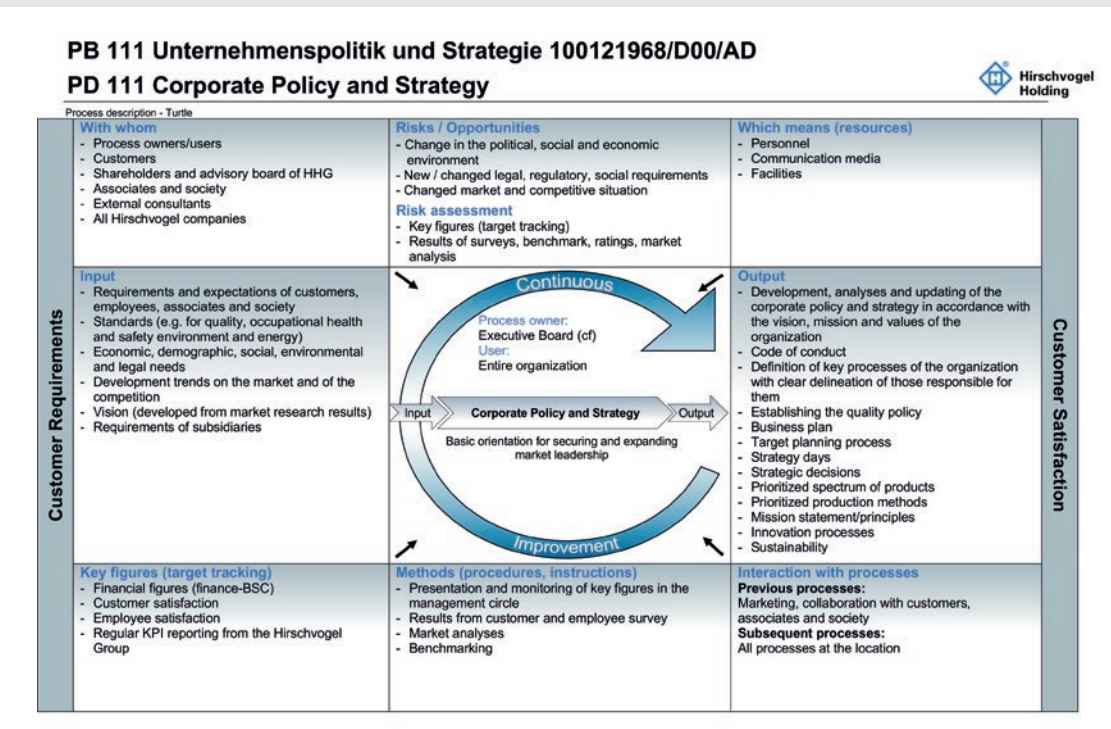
PB 111 Unternehmenspolitik und Strategie 100121968/D00/AD

PD 111 Corporate Policy and Strategy

Hirschvogel Holding

Process description - Turtle

Customer Requirements

With whom
- Process owners/users
- Customers
- Shareholders and advisory board of HHG
- Associates and society
- External consultants
- All Hirschvogel companies

Risks / Opportunities
- Change in the political, social and economic environment
- New / changed legal, regulatory, social requirements
- Changed market and competitive situation

Risk assessment
- Key figures (target tracking)
- Results of surveys, benchmark, ratings, market analysis

Which means (resources)
- Personnel
- Communication media
- Facilities

Input
- Requirements and expectations of customers, employees, associates and society
- Standards (e.g. for quality, occupational health and safety environment and energy)
- Economic, demographic, social, environmental and legal needs
- Development trends on the market and of the competition
- Vision (developed from market research results)
- Requirements of subsidiaries

Continuous

Process owner:
Executive Board (cf)
User:
Entire organization

Input
Corporate Policy and Strategy
Output

Basic orientation for securing and expanding market leadership

Improvement

Output
- Development, analyses and updating of the corporate policy and strategy in accordance with the vision, mission and values of the organization
- Code of conduct
- Definition of key processes of the organization with clear delineation of those responsible for them
- Establishing the quality policy
- Business plan
- Target planning process
- Strategy days
- Strategic decisions
- Prioritized spectrum of products
- Prioritized production methods
- Mission statement/principles
- Innovation processes
- Sustainability

Key figures (target tracking)
- Financial figures (finance-BSC)
- Customer satisfaction
- Employee satisfaction
- Regular KPI reporting from the Hirschvogel Group

Methods (procedures, instructions)
- Presentation and monitoring of key figures in the management circle
- Results from customer and employee survey
- Market analyses
- Benchmarking

Interaction with processes
Previous processes:
Marketing, collaboration with customers, associates and society
Subsequent processes:
All processes at the location

Customer Satisfaction